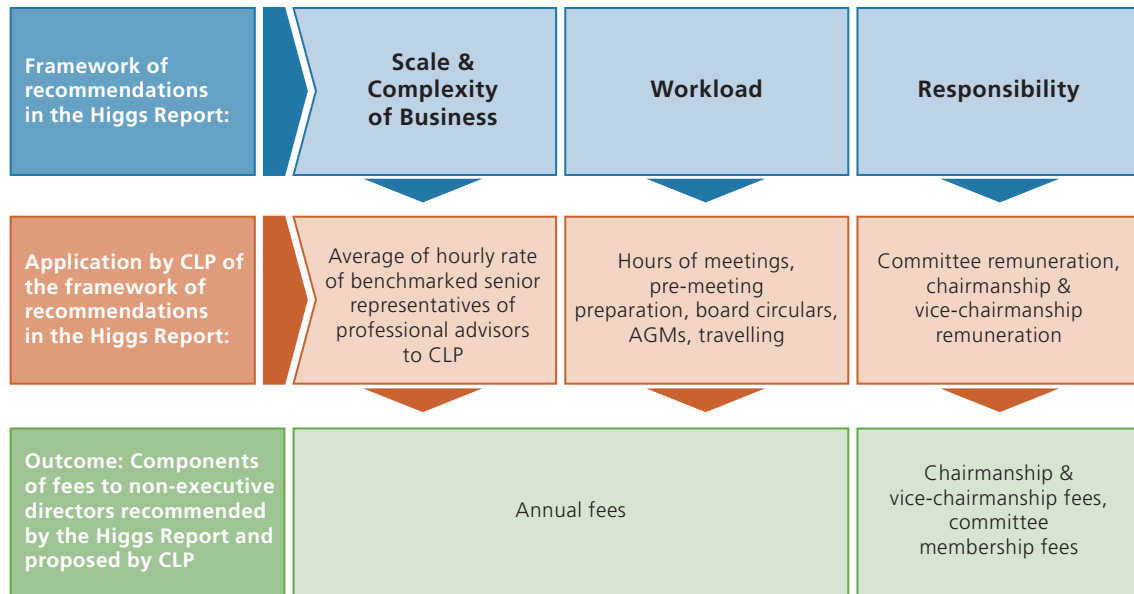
Framework of recommendations in the Higgs Report:

Scale & Complexity of Business

Workload

Responsibility

Application by CLP of the framework of recommendations in the Higgs Report:

Average of hourly rate of benchmarked senior representatives of professional advisors to CLP

Hours of meetings, pre-meeting preparation, board circulars, AGMs, travelling

Committee remuneration, chairmanship & vice-chairmanship remuneration

Outcome: Components of fees to non-executive directors recommended by the Higgs Report and proposed by CLP

Annual fees

Chairmanship & vice-chairmanship fees, committee membership fees